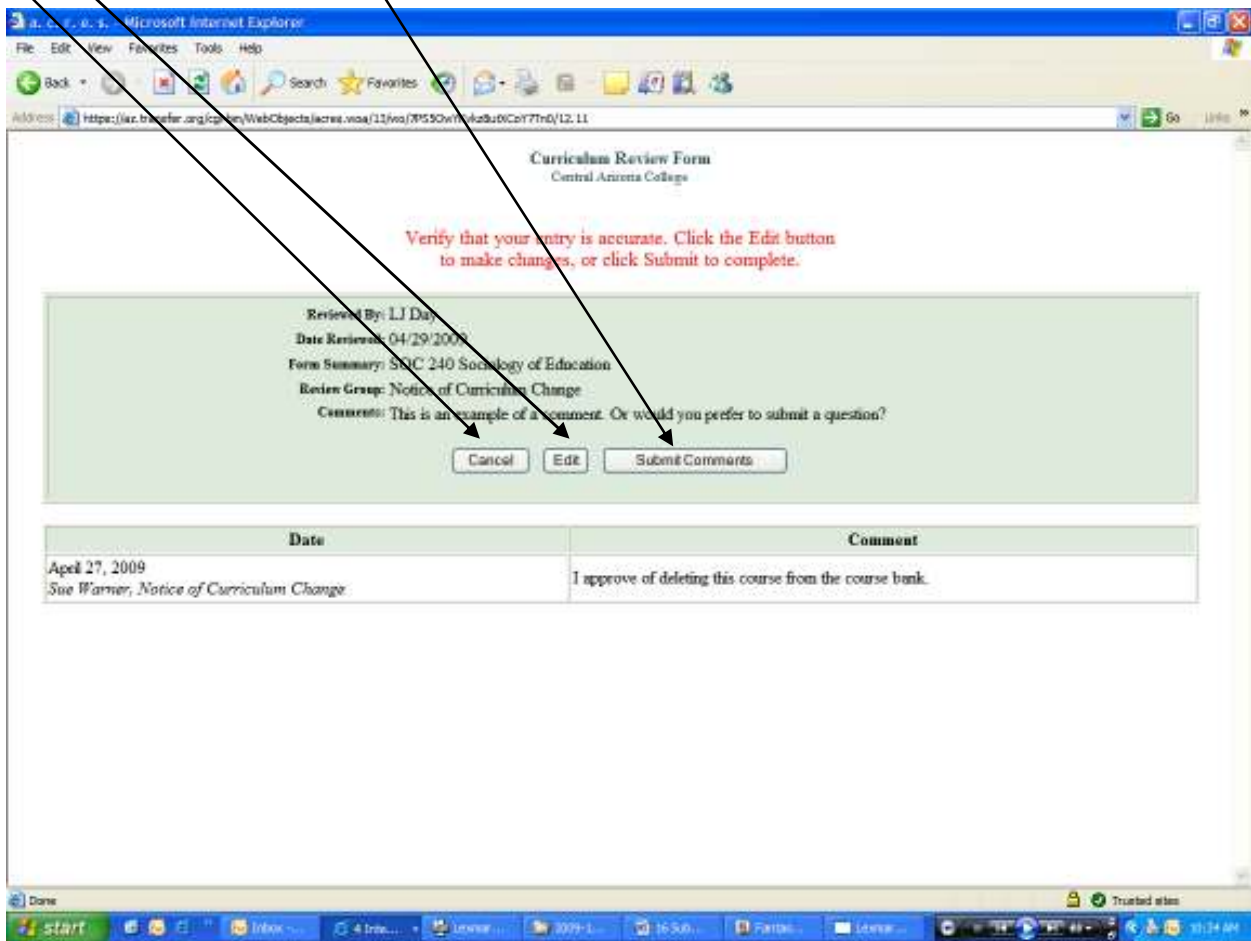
a. c. r. e. s. - Microsoft Internet Explorer

File Edit View Favorites Tools Help

Back Search Favorites

Address https://az.transfer.org/cgi-bin/WebObjects/acres.woa/11/wo/7PS5OwY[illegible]/12.11 Go Links

Curriculum Review Form
Central Arizona College

Verify that your entry is accurate. Click the Edit button to make changes, or click Submit to complete.

Reviewed By: LJ Day
Date Reviewed: 04/29/2009
Form Summary: SOC 240 Sociology of Education
Review Group: Notice of Curriculum Change
Comments: This is an example of a comment. Or would you prefer to submit a question?

Cancel Edit Submit Comments

| Date | Comment |
|---|---|
| April 27, 2009<br>*Sue Warner, Notice of Curriculum Change* | I approve of deleting this course from the course bank. |

Done Trusted sites

start Inbox ... 4 Inte... Lesmar... 2009-1... 16 Sub... Farces... Lesmar... 10:34 AM